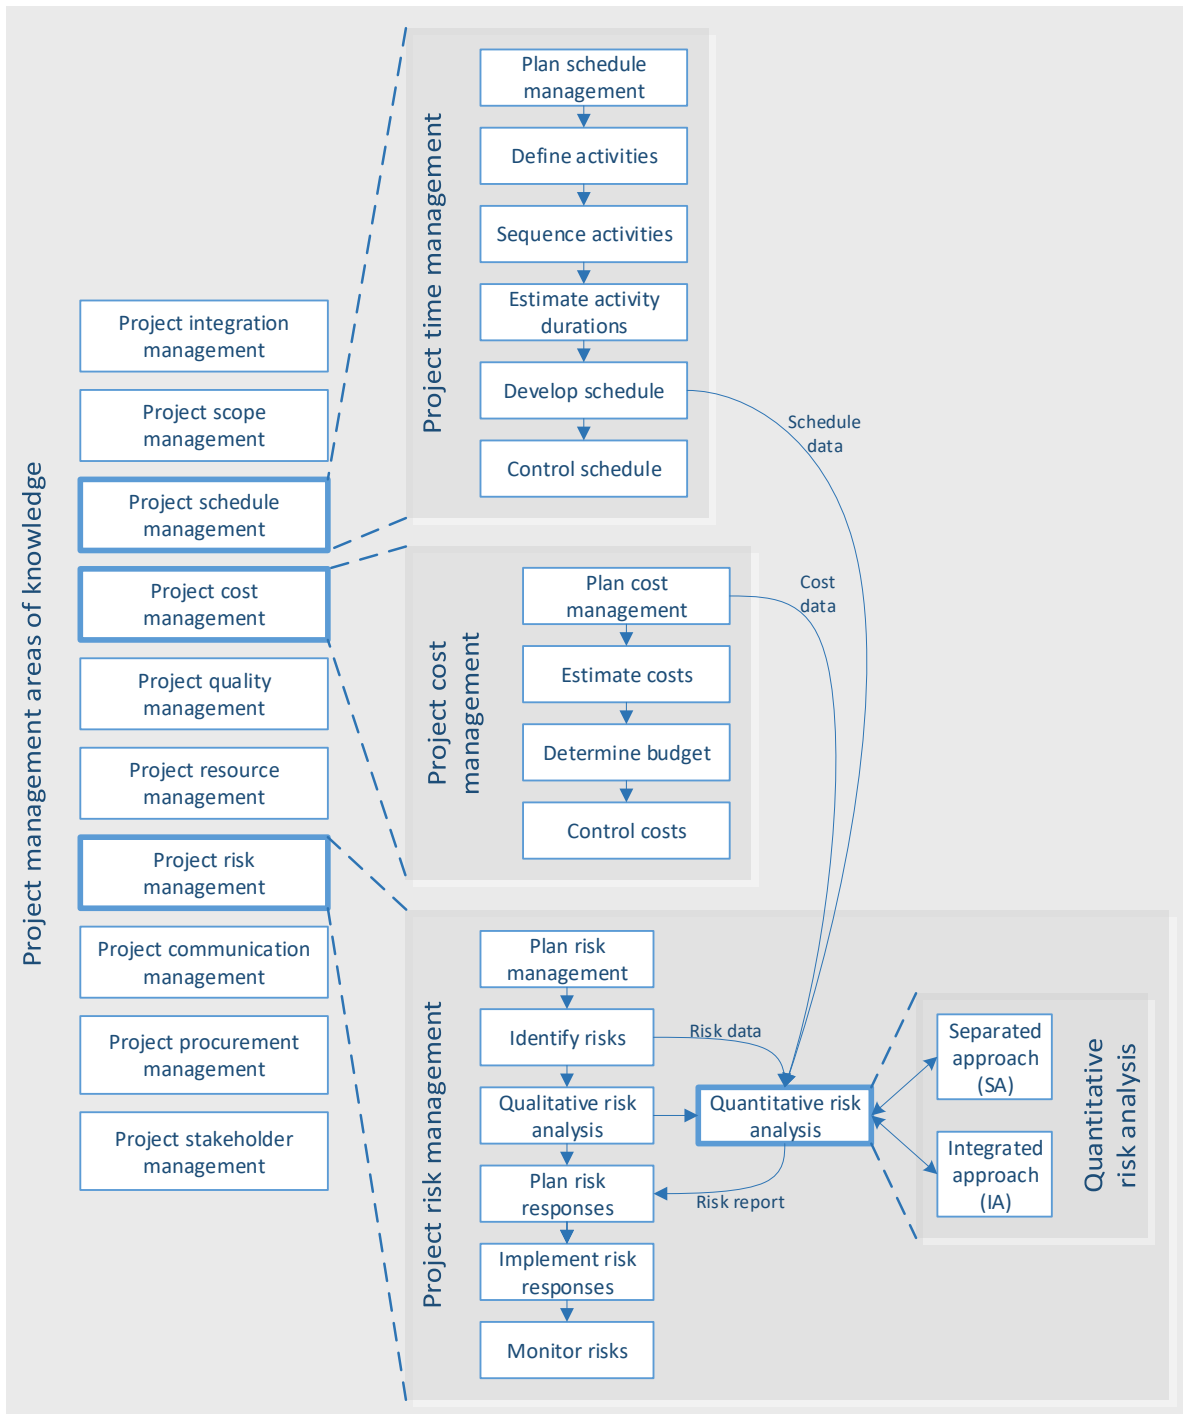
Project management areas of knowledge

Project integration management

Project scope management

Project schedule management

Project cost management

Project quality management

Project resource management

Project risk management

Project communication management

Project procurement management

Project stakeholder management

Project time management

Plan schedule management

Define activities

Sequence activities

Estimate activity durations

Develop schedule

Control schedule

Schedule data

Project cost management

Plan cost management

Estimate costs

Determine budget

Control costs

Cost data

Project risk management

Plan risk management

Identify risks

Qualitative risk analysis

Plan risk responses

Implement risk responses

Monitor risks

Risk data

Quantitative risk analysis

Risk report

Separated approach (SA)

Integrated approach (IA)

Quantitative risk analysis